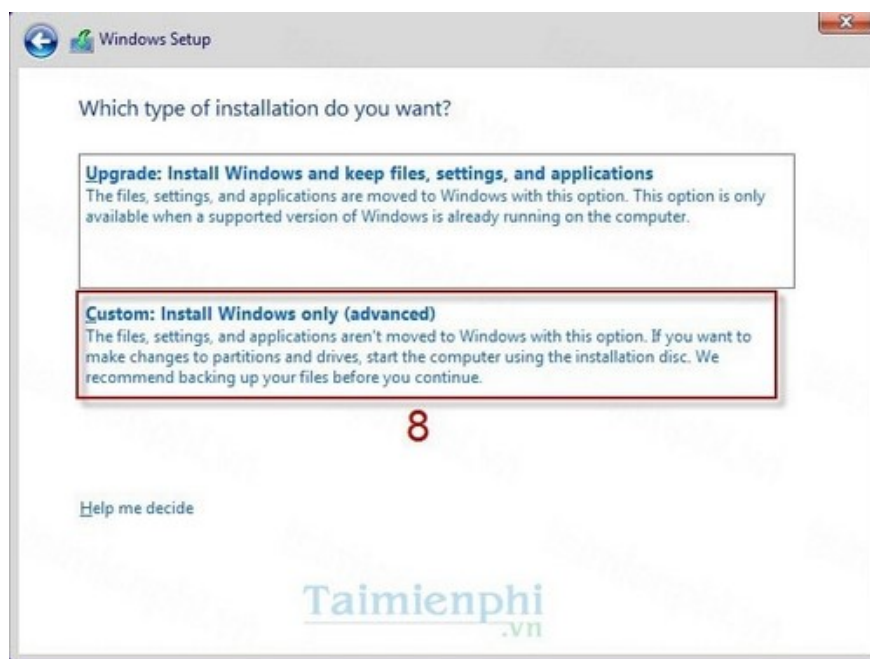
Windows Setup

Which type of installation do you want?

Upgrade: Install Windows and keep files, settings, and applications
The files, settings, and applications are moved to Windows with this option. This option is only available when a supported version of Windows is already running on the computer.

Custom: Install Windows only (advanced)
The files, settings, and applications aren't moved to Windows with this option. If you want to make changes to partitions and drives, start the computer using the installation disc. We recommend backing up your files before you continue.

8

Help me decide

Taimienphi
.vn